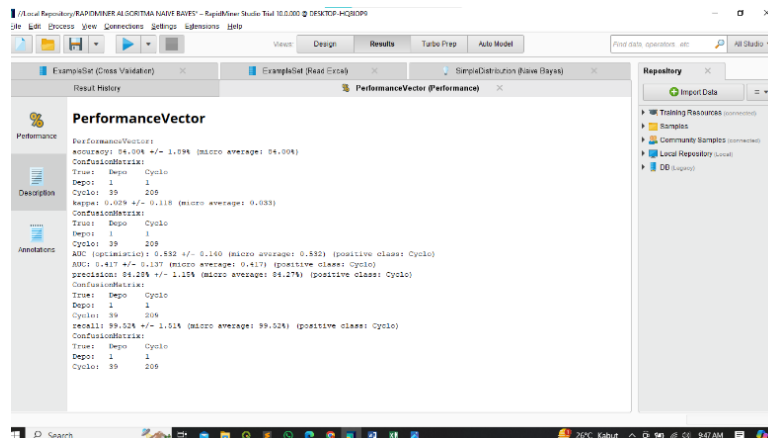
//Local Repository/RAPIDMINER ALGORITMA NAIVE BAYES* – RapidMiner Studio Trial 10.0.000 @ DESKTOP-HQ3IOP9

File Edit Process View Connections Settings Extensions Help

Views: Design Results Turbo Prep Auto Model

Find data, operators, etc. All Studio

ExampleSet (Cross Validation) ExampleSet (Read Excel) SimpleDistribution (Naive Bayes)

Result History PerformanceVector (Performance)

Performance

Description

Annotations

PerformanceVector

PerformanceVector:
accuracy: 84.00% +/- 1.89% (micro average: 84.00%)
ConfusionMatrix:
True: Depo Cyclo
Depo: 1 1
Cyclo: 39 209
kappa: 0.029 +/- 0.118 (micro average: 0.033)
ConfusionMatrix:
True: Depo Cyclo
Depo: 1 1
Cyclo: 39 209
AUC (optimistic): 0.532 +/- 0.140 (micro average: 0.532) (positive class: Cyclo)
AUC: 0.417 +/- 0.137 (micro average: 0.417) (positive class: Cyclo)
precision: 84.28% +/- 1.25% (micro average: 84.27%) (positive class: Cyclo)
ConfusionMatrix:
True: Depo Cyclo
Depo: 1 1
Cyclo: 39 209
recall: 99.52% +/- 1.51% (micro average: 99.52%) (positive class: Cyclo)
ConfusionMatrix:
True: Depo Cyclo
Depo: 1 1
Cyclo: 39 209

Repository

Import Data

Training Resources (connected)
Samples
Community Samples (connected)
Local Repository (Local)
DB (Legacy)

Search

26°C Kabut 9:47 AM